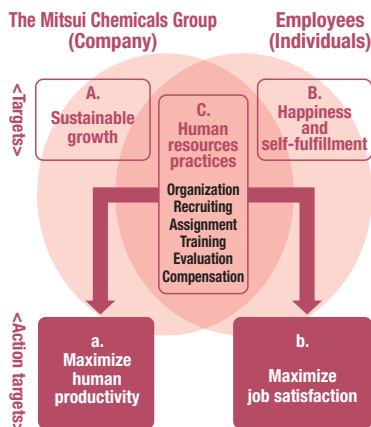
The Mitsui Chemicals Group (Company)

Employees (Individuals)

<Targets>

A. Sustainable growth

C. Human resources practices

Organization
Recruiting
Assignment
Training
Evaluation
Compensation

B. Happiness and self-fulfillment

<Action targets>

a. Maximize human productivity

b. Maximize job satisfaction